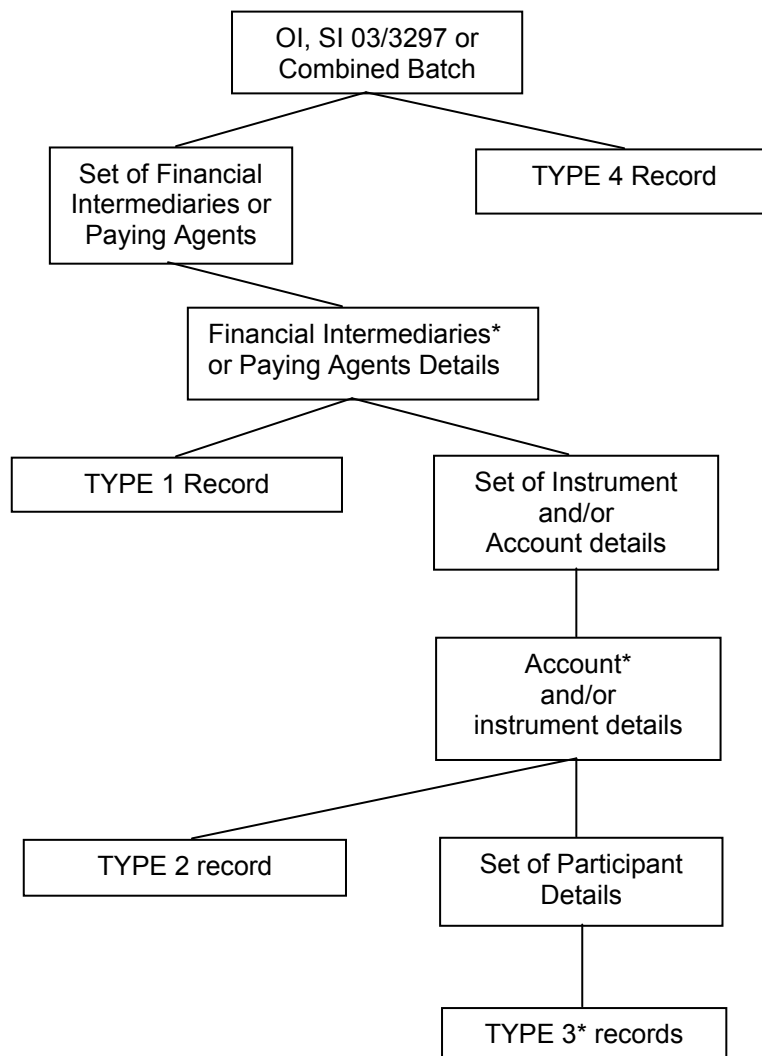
OI, SI 03/3297 or Combined Batch

Set of Financial Intermediaries or Paying Agents

TYPE 4 Record

Financial Intermediaries* or Paying Agents Details

TYPE 1 Record

Set of Instrument and/or Account details

Account* and/or instrument details

TYPE 2 record

Set of Participant Details

TYPE 3* records